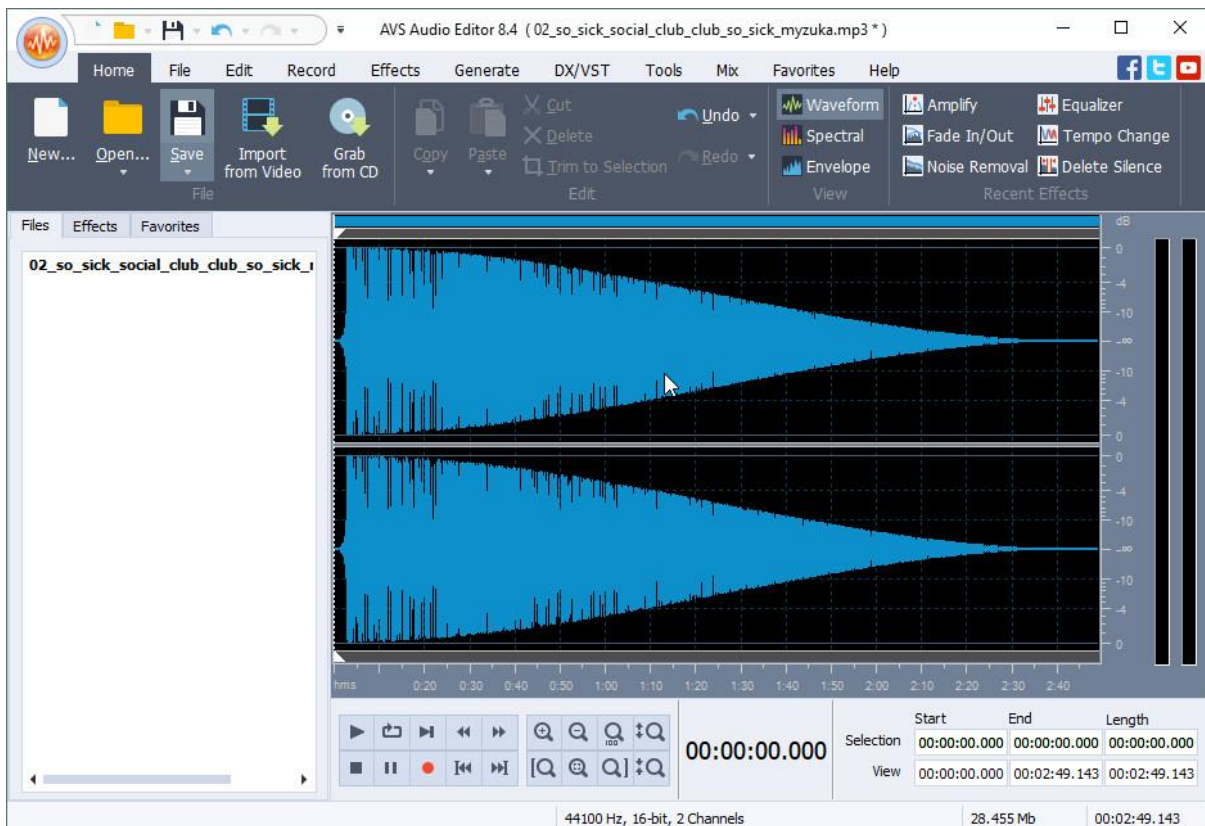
AVS Audio Editor 8.4 ( 02_so_sick_social_club_club_so_sick_myzuka.mp3 * )

Home File Edit Record Effects Generate DX/VST Tools Mix Favorites Help

New... Open... Save Import from Video Grab from CD
File

Copy Paste Cut Delete Trim to Selection Undo Redo
Edit

Waveform Spectral Envelope
View

Amplify Fade In/Out Noise Removal Equalizer Tempo Change Delete Silence
Recent Effects

Files Effects Favorites

02_so_sick_social_club_club_so_sick_

dB
0 -4 -10 -∞ -10 -4 0
0 -4 -10 -∞ -10 -4 0

hms 0:20 0:30 0:40 0:50 1:00 1:10 1:20 1:30 1:40 1:50 2:00 2:10 2:20 2:30 2:40

00:00:00.000

| | Start | End | Length |
|---|---|---|---|
| Selection | 00:00:00.000 | 00:00:00.000 | 00:00:00.000 |
| View | 00:00:00.000 | 00:02:49.143 | 00:02:49.143 |

44100 Hz, 16-bit, 2 Channels 28.455 Mb 00:02:49.143